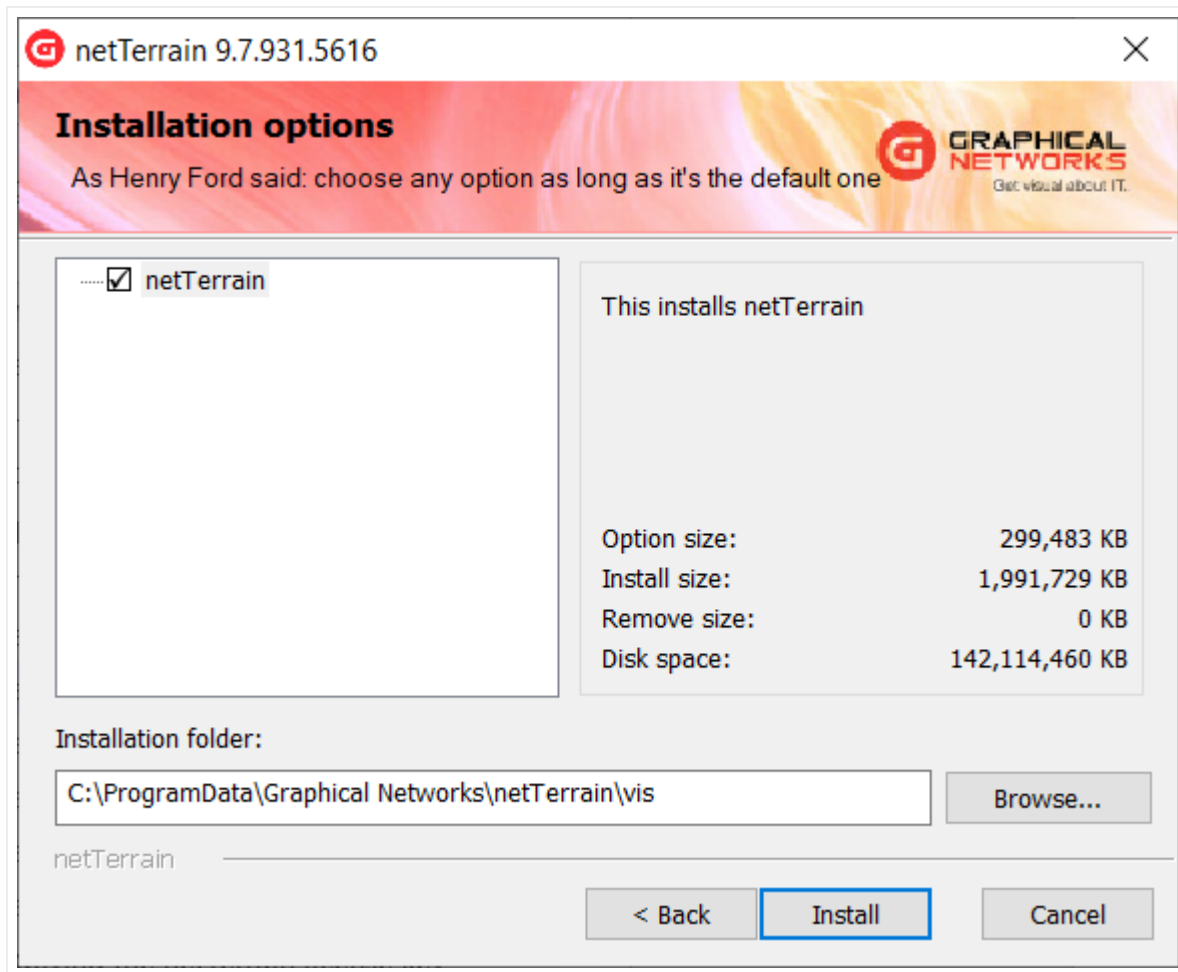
netTerrain 9.7.931.5616

Installation options

As Henry Ford said: choose any option as long as it's the default one

GRAPHICAL NETWORKS
Get visual about IT.

☑ netTerrain

This installs netTerrain

| | |
|---|---|
| Option size: | 299,483 KB |
| Install size: | 1,991,729 KB |
| Remove size: | 0 KB |
| Disk space: | 142,114,460 KB |

Installation folder:

C:\ProgramData\Graphical Networks\netTerrain\vis

Browse...

netTerrain

< Back

Install

Cancel